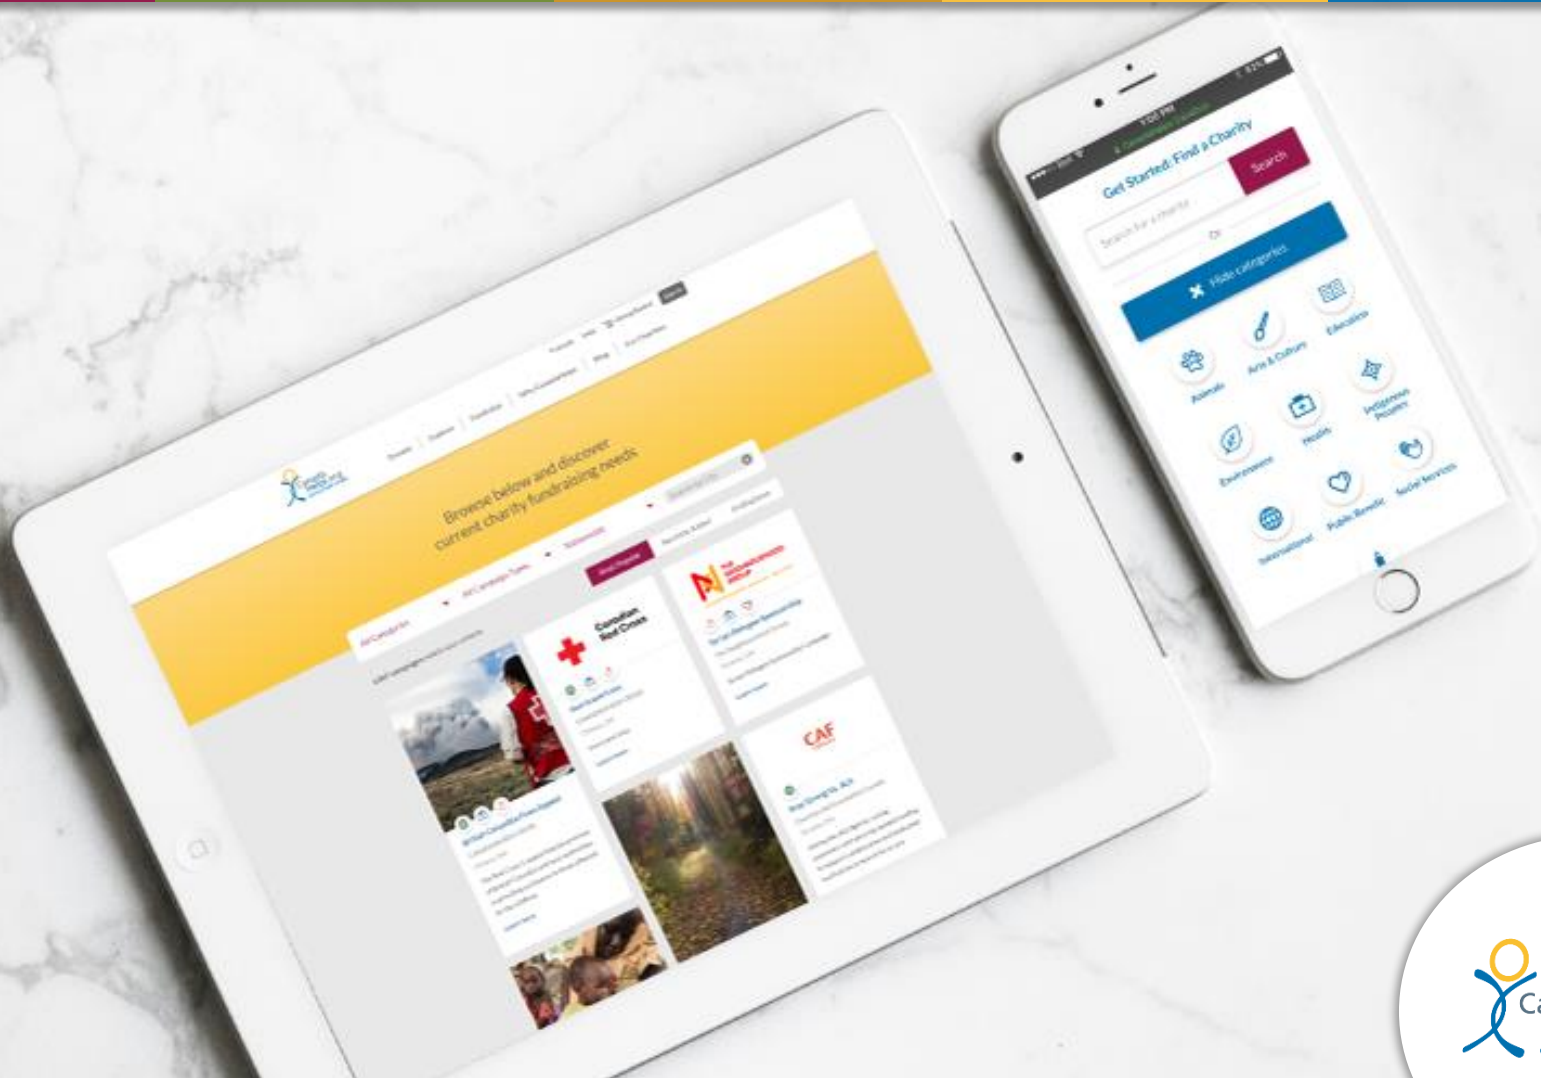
Get Started: Find a Charity

Search for a charity

Search

Or

Hide categories

Animals

Arts & Culture

Education

Environment

Health

Indigenous Peoples

International

Public Benefit

Social Services

Browse below and discover current charity fundraising needs

All Categories

Canadian Red Cross

CAF

Ca